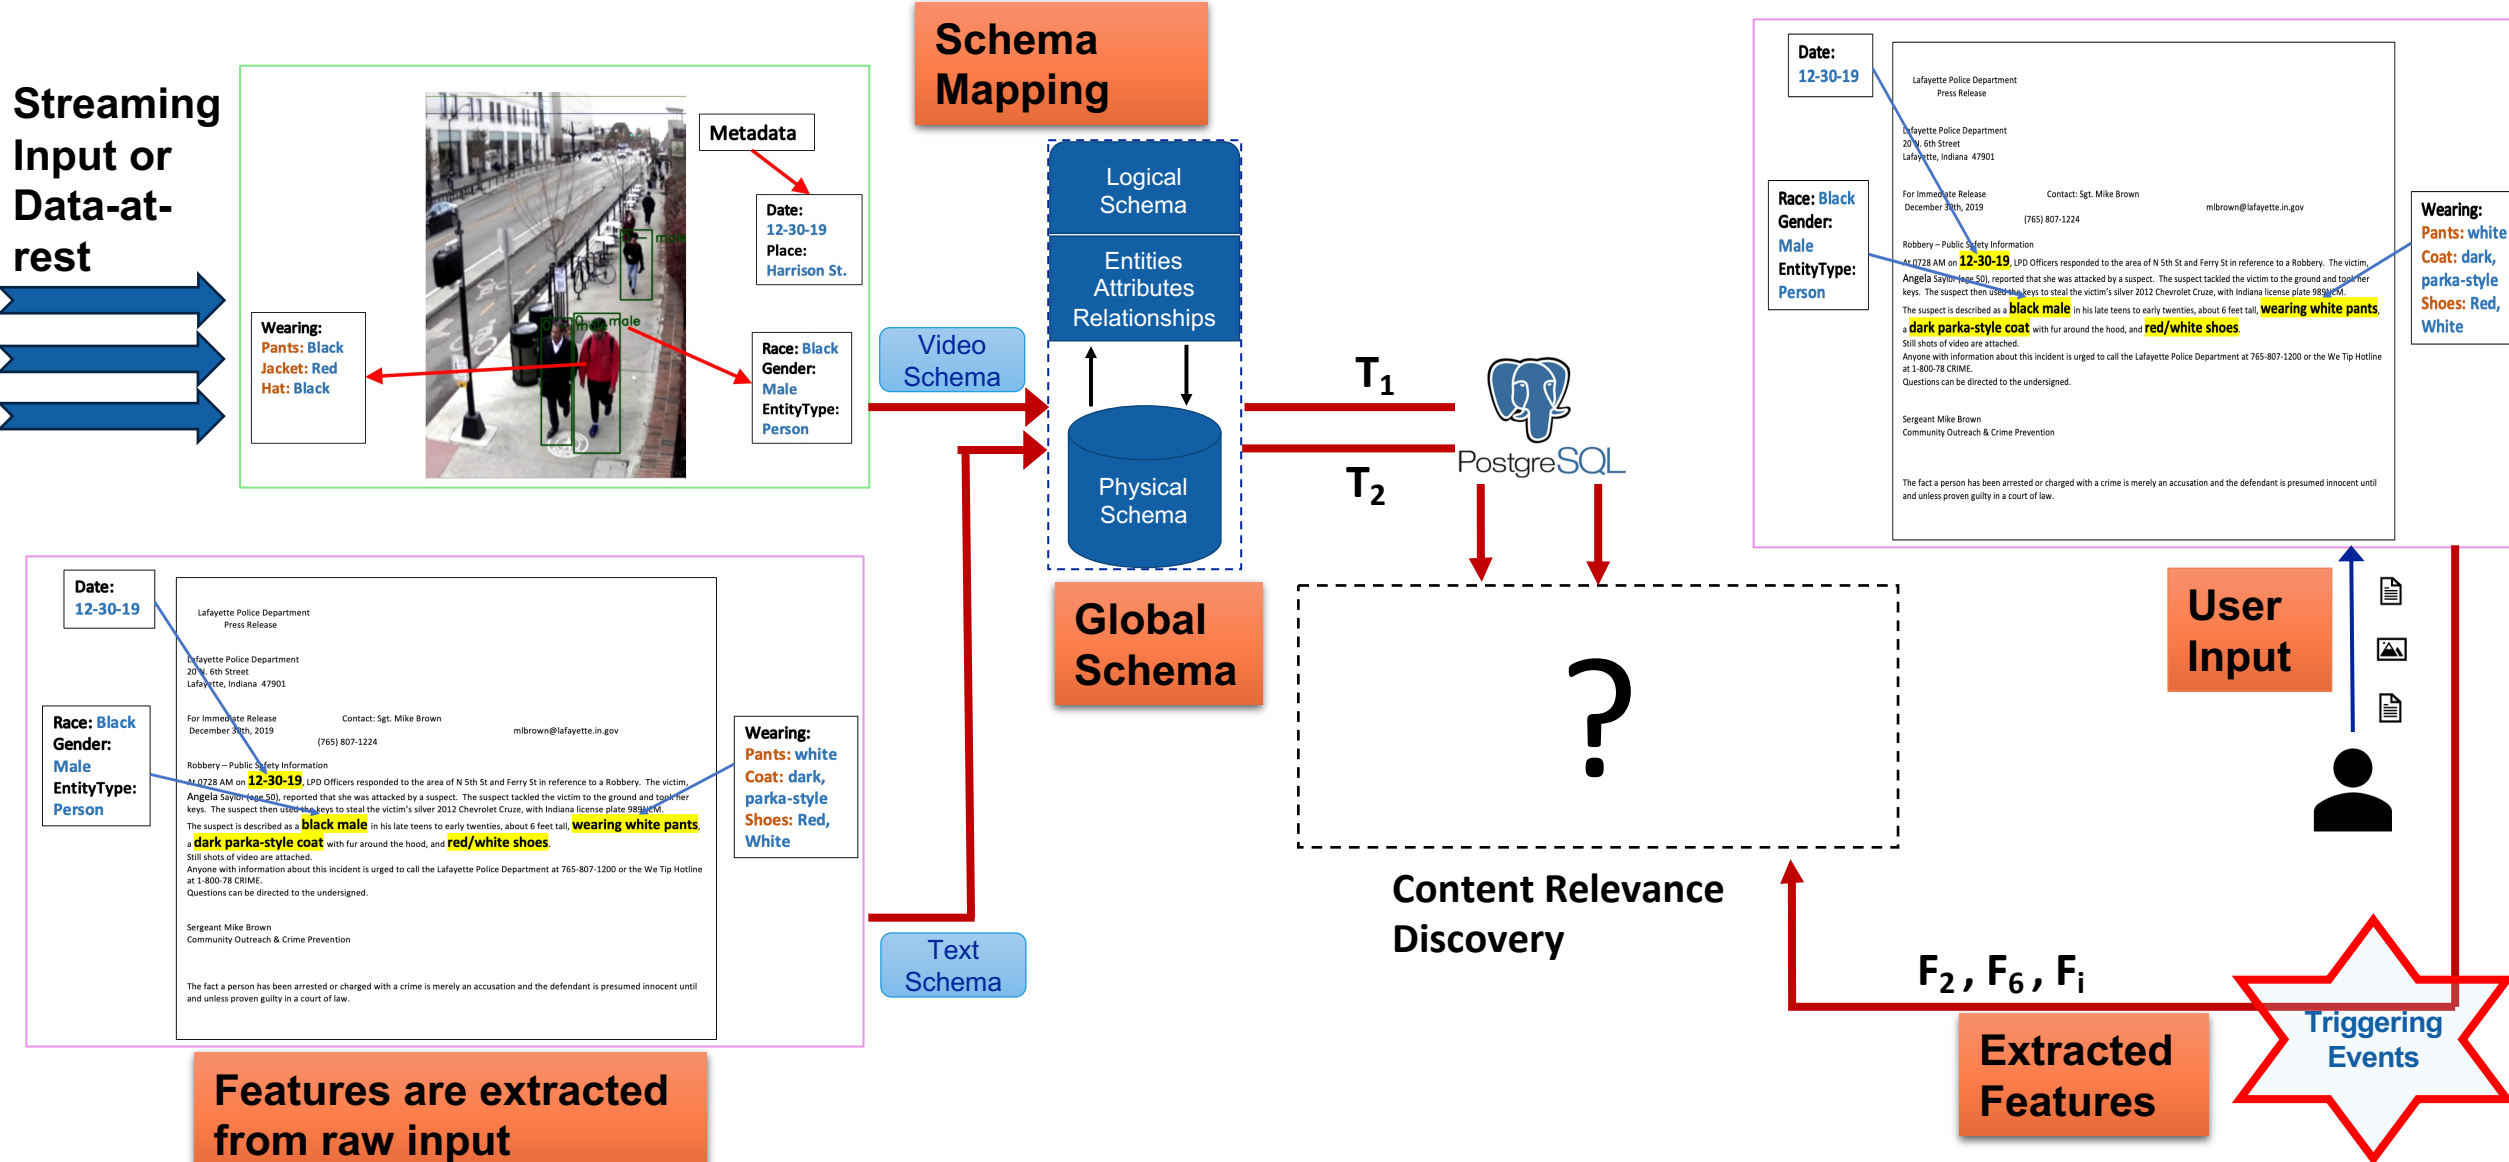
Streaming Input or Data-at-rest

Metadata

Date: 12-30-19
Place: Harrison St.

Wearing:
Pants: Black
Jacket: Red
Hat: Black

male

male

Race: Black
Gender: Male
EntityType: Person

Schema Mapping

Logical Schema

Entities Attributes Relationships

Physical Schema

Video Schema

Global Schema

$T_1$

$T_2$

PostgreSQL

Date: 12-30-19

Lafayette Police Department
Press Release

Lafayette Police Department
20 N. 6th Street
Lafayette, Indiana 47901

For Immediate Release
December 30th, 2019

Contact: Sgt. Mike Brown
(765) 807-1224
mlbrown@lafayette.in.gov

Robbery – Public Safety Information
At 0728 AM on 12-30-19, LPD Officers responded to the area of N 5th St and Ferry St in reference to a Robbery. The victim, Angela Saylor (age 50), reported that she was attacked by a suspect. The suspect tackled the victim to the ground and took her keys. The suspect then used the keys to steal the victim's silver 2012 Chevrolet Cruze, with Indiana license plate 989NCM.
The suspect is described as a black male in his late teens to early twenties, about 6 feet tall, wearing white pants, a dark parka-style coat with fur around the hood, and red/white shoes.
Still shots of video are attached.
Anyone with information about this incident is urged to call the Lafayette Police Department at 765-807-1200 or the We Tip Hotline at 1-800-78 CRIME.
Questions can be directed to the undersigned.

Sergeant Mike Brown
Community Outreach & Crime Prevention

The fact a person has been arrested or charged with a crime is merely an accusation and the defendant is presumed innocent until and unless proven guilty in a court of law.

Race: Black
Gender: Male
EntityType: Person

Wearing:
Pants: white
Coat: dark, parka-style
Shoes: Red, White

User Input

?

Content Relevance Discovery

Date: 12-30-19

Lafayette Police Department
Press Release

Lafayette Police Department
20 N. 6th Street
Lafayette, Indiana 47901

For Immediate Release
December 30th, 2019

Contact: Sgt. Mike Brown
(765) 807-1224
mlbrown@lafayette.in.gov

Robbery – Public Safety Information
At 0728 AM on 12-30-19, LPD Officers responded to the area of N 5th St and Ferry St in reference to a Robbery. The victim, Angela Saylor (age 50), reported that she was attacked by a suspect. The suspect tackled the victim to the ground and took her keys. The suspect then used the keys to steal the victim's silver 2012 Chevrolet Cruze, with Indiana license plate 989NCM.
The suspect is described as a black male in his late teens to early twenties, about 6 feet tall, wearing white pants, a dark parka-style coat with fur around the hood, and red/white shoes.
Still shots of video are attached.
Anyone with information about this incident is urged to call the Lafayette Police Department at 765-807-1200 or the We Tip Hotline at 1-800-78 CRIME.
Questions can be directed to the undersigned.

Sergeant Mike Brown
Community Outreach & Crime Prevention

The fact a person has been arrested or charged with a crime is merely an accusation and the defendant is presumed innocent until and unless proven guilty in a court of law.

Race: Black
Gender: Male
EntityType: Person

Wearing:
Pants: white
Coat: dark, parka-style
Shoes: Red, White

Text Schema

$F_2$ , $F_6$ , $F_i$

Triggering Events

Extracted Features

Features are extracted from raw input